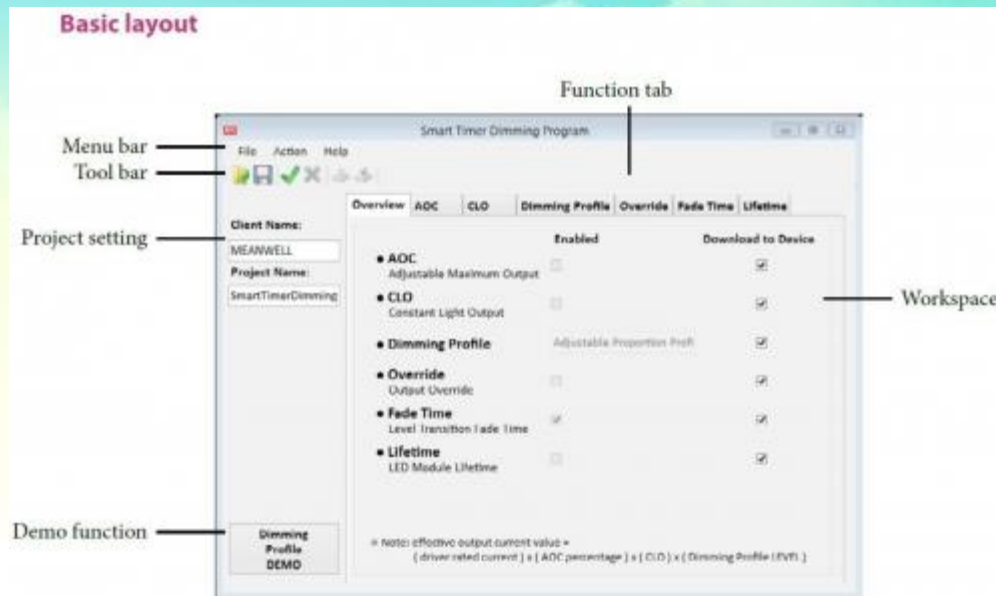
Basic layout

Function tab

Menu bar

Tool bar

Project setting

Workspace

Demo function

Smart Timer Dimming Program

File Action Help

Overview AOC CLO Dimming Profile Override Fade Time Lifetime

Client Name:
MEANWELL
Project Name:
SmartTimerDimming

| | Enabled | Download to Device |
|---|---|---|
| • AOC Adjustable Maximum Output | | |
| • CLO Constant Light Output | | |
| • Dimming Profile | Adjustable Proportion Profi | |
| • Override Output Override | | |
| • Fade Time Level Transition Fade Time | | |
| • Lifetime LED Module Lifetime | | |

Dimming Profile DEMO

* Note: effective output current value = ( driver rated current ) x ( AOC percentage ) x ( CLO ) x ( Dimming Profile LEVEL )